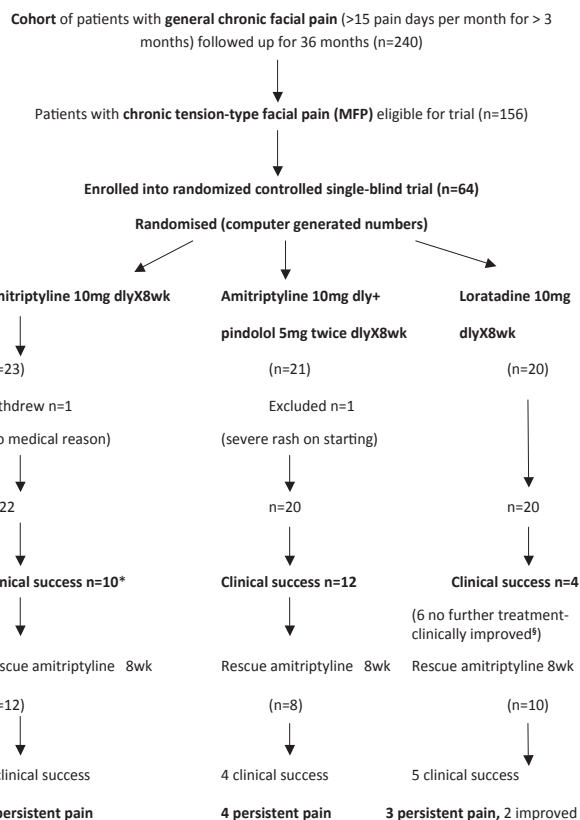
**Cohort** of patients with **general chronic facial pain** (>15 pain days per month for > 3 months) followed up for 36 months (n=240)

Patients with **chronic tension-type facial pain (MFP)** eligible for trial (n=156)

**Enrolled into randomized controlled single-blind trial (n=64)**

**Randomised (computer generated numbers)**

**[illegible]itriptyline 10mg dlyX8wk**

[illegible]=23)

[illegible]thdrew n=1

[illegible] medical reason)

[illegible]22

**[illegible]ical success n=10**\*

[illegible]scue amitriptyline 8wk

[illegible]=12)

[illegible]linical success

**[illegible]ersistent pain**

**Amitriptyline 10mg dly+ pindolol 5mg twice dlyX8wk**

(n=21)

Excluded n=1

(severe rash on starting)

n=20

**Clinical success n=12**

Rescue amitriptyline 8wk

(n=8)

4 clinical success

**4 persistent pain**

**Loratadine 10mg dlyX8wk**

(n=20)

n=20

**Clinical success n=4**

(6 no further treatment-clinically improved§)

Rescue amitriptyline 8wk

(n=10)

5 clinical success

**3 persistent pain,** 2 improved